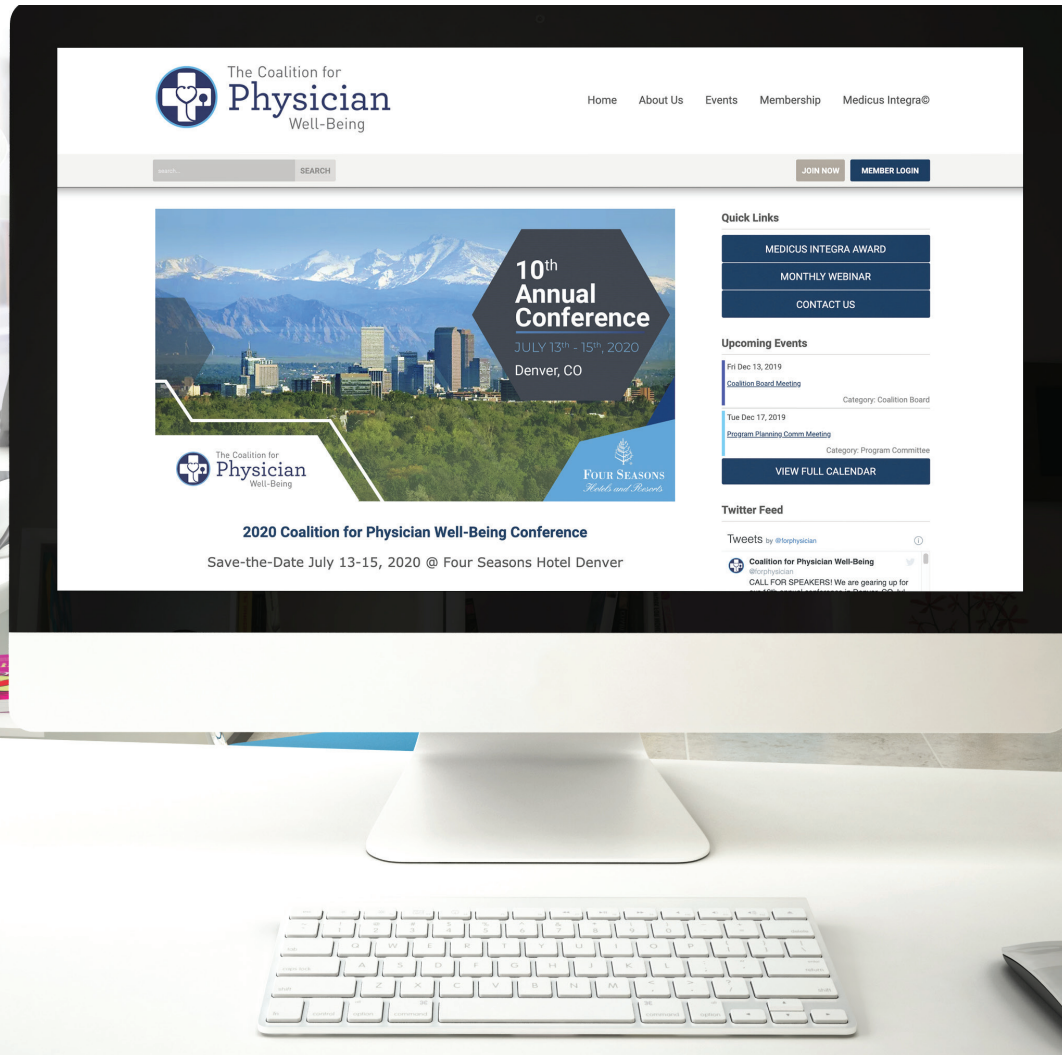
The Coalition for Physician Well-Being

Home About Us Events Membership Medicus Integra©

search... SEARCH

JOIN NOW MEMBER LOGIN

10th Annual Conference
JULY 13th - 15th, 2020
Denver, CO

The Coalition for Physician Well-Being

FOUR SEASONS Hotels and Resorts

2020 Coalition for Physician Well-Being Conference

Save-the-Date July 13-15, 2020 @ Four Seasons Hotel Denver

Quick Links

MEDICUS INTEGRA AWARD
MONTHLY WEBINAR
CONTACT US

Upcoming Events

Fri Dec 13, 2019
Coalition Board Meeting
Category: Coalition Board

Tue Dec 17, 2019
Program Planning Comm Meeting
Category: Program Committee

VIEW FULL CALENDAR

Twitter Feed

Tweets by @forphysician

Coalition for Physician Well-Being
@forphysician
CALL FOR SPEAKERS! We are gearing up for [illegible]